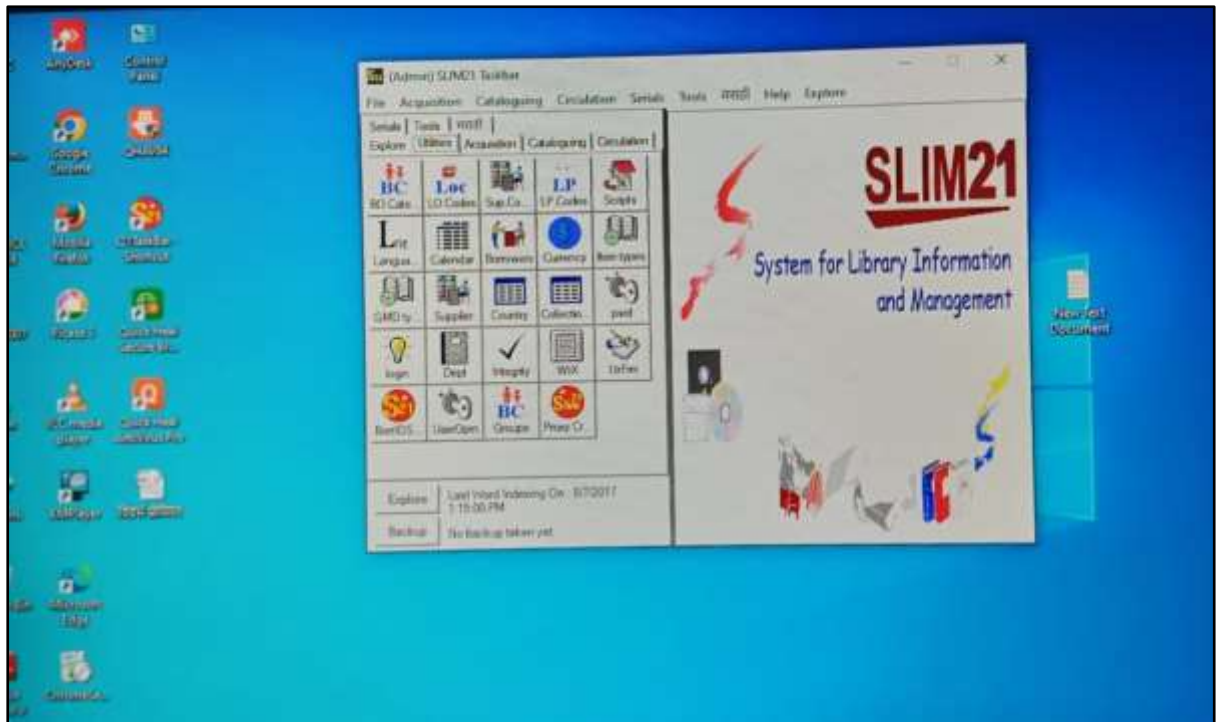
AnyDesk
Control Panel
Google Chrome
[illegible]
Mozilla Firefox
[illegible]
Picasa 3
Quick Heal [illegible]
VLC media player
Quick Heal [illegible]
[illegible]
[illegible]
Microsoft Edge
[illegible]

(Admin) SLIM21 Taskbar
File Acquisition Cataloguing Circulation Serials Tools मराठी Help Explore
Serials Tools मराठी
Explore Utilities Acquisition Cataloguing Circulation
BC
BD Cats
Loc
LO Codes
Sup Co
LP
LP Codes
Scripts
L
Langua
Calendar
Borrowers
Currency
Item types
GMD ty
Supplier
Country
Collectio
pwd
login
Dept
Integrity
WIX
UnFen
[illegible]
UserOpen
BC
Groups
Proxy Cr
Explore
Last Word Indexing On : 8/7/2017 1:15:00 PM
Backup
No Backup taken yet

SLIM21
System for Library Information and Management

New Text Document